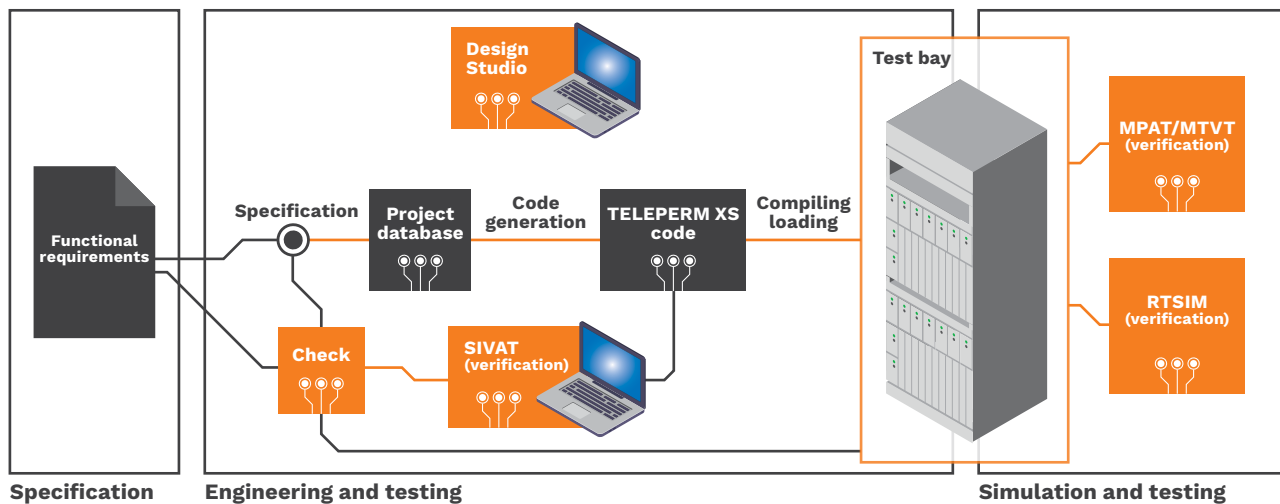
Design Studio

Test bay

MPAT/MTVT
(verification)

Functional requirements

Specification

Project database

Code generation

TELEPERM XS code

Compiling loading

RTSIM
(verification)

Check

SIVAT
(verification)

Specification

Engineering and testing

Simulation and testing